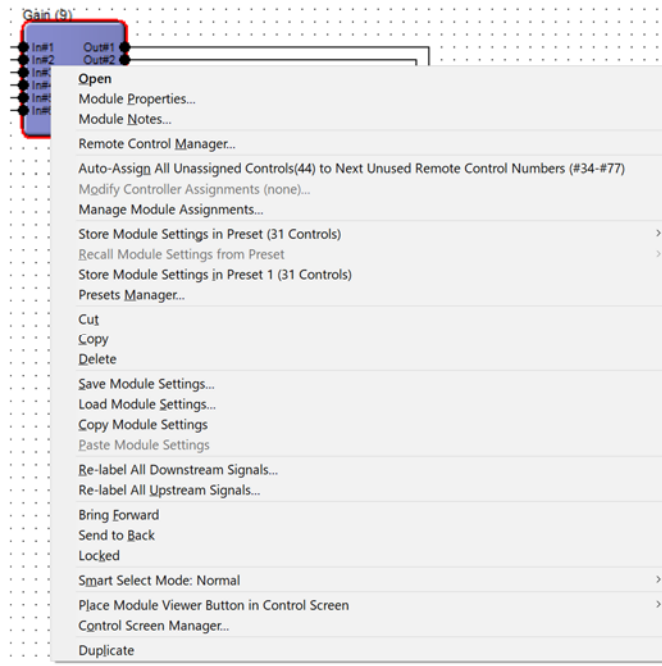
Gain (9)

In#1
In#2
In#3
In#4
In#5
In#6

Out#1
Out#2

Open
Module Properties...
Module Notes...

Remote Control Manager...

Auto-Assign All Unassigned Controls(44) to Next Unused Remote Control Numbers (#34-#77)
Modify Controller Assignments (none)...
Manage Module Assignments...

Store Module Settings in Preset (31 Controls)
Recall Module Settings from Preset
Store Module Settings in Preset 1 (31 Controls)
Presets Manager...

Cut
Copy
Delete

Save Module Settings...
Load Module Settings...
Copy Module Settings
Paste Module Settings

Re-label All Downstream Signals...
Re-label All Upstream Signals...

Bring Forward
Send to Back
Locked

Smart Select Mode: Normal

Place Module Viewer Button in Control Screen
Control Screen Manager...

Duplicate